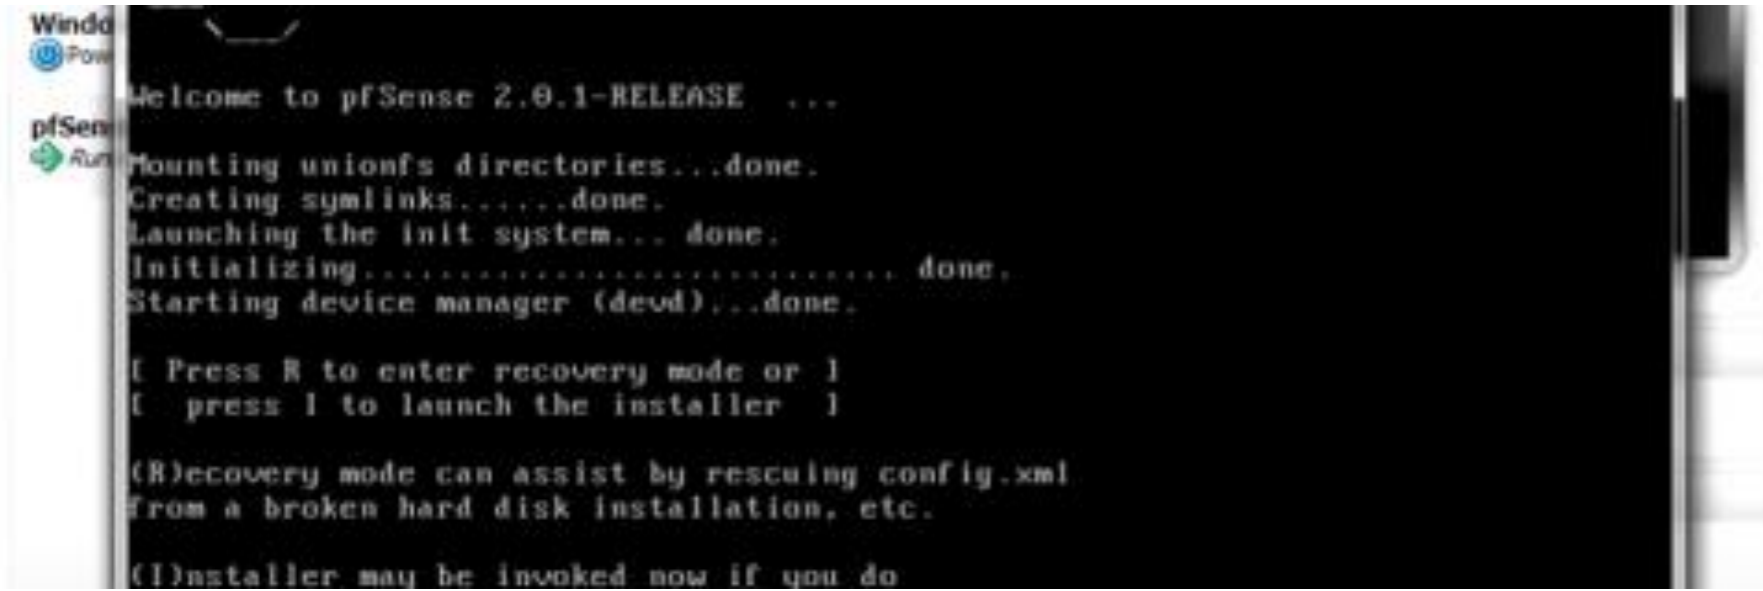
Windo
Pow

pfSen
Run

Welcome to pfSense 2.0.1-RELEASE ...

Mounting unionfs directories...done.
Creating symlinks......done.
Launching the init system... done.
Initializing............................ done.
Starting device manager (devd)...done.

[ Press R to enter recovery mode or ]
[ press I to launch the installer ]

(R)ecovery mode can assist by rescuing config.xml
from a broken hard disk installation, etc.

(I)nstaller may be invoked now if you do